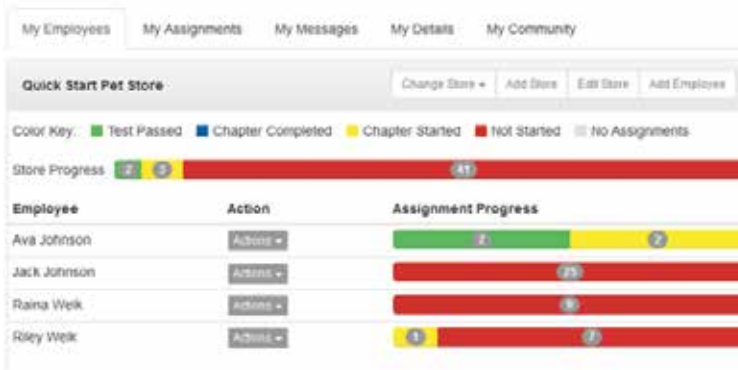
My Employees My Assignments My Messages My Details My Community

Quick Start Pet Store

Change Store ▾ Add Store Edit Store Add Employee

Color Key: Test Passed Chapter Completed Chapter Started Not Started No Assignments

Store Progress 2 5 41

| Employee | Action | Assignment Progress |
|---|---|---|
| Ava Johnson | Actions ▾ | 2 2 |
| Jack Johnson | Actions ▾ | 25 |
| Raina Welk | Actions ▾ | 9 |
| Riley Welk | Actions ▾ | 1 7 |